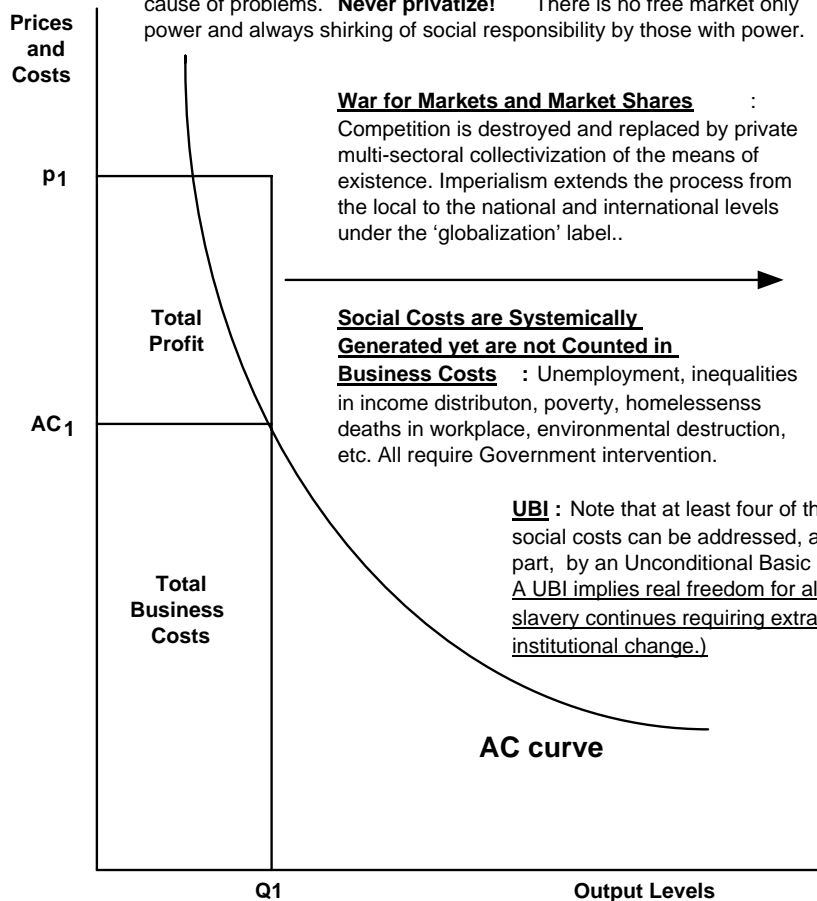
Prices and Costs

cause of problems. **Never privatize!** There is no free market only power and always shirking of social responsibility by those with power.

**War for Markets and Market Shares** : Competition is destroyed and replaced by private multi-sectoral collectivization of the means of existence. Imperialism extends the process from the local to the national and international levels under the 'globalization' label..

$p_1$

Total Profit

**Social Costs are Systemically Generated yet are not Counted in Business Costs** : Unemployment, inequalities in income distributon, poverty, homelessenss deaths in workplace, environmental destruction, etc. All require Government intervention.

$AC_1$

**UBI :** Note that at least four of th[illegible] social costs can be addressed, a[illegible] part, by an Unconditional Basic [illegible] A UBI implies real freedom for al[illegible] slavery continues requiring extra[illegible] institutional change.)

Total Business Costs

AC curve

Q1

Output Levels